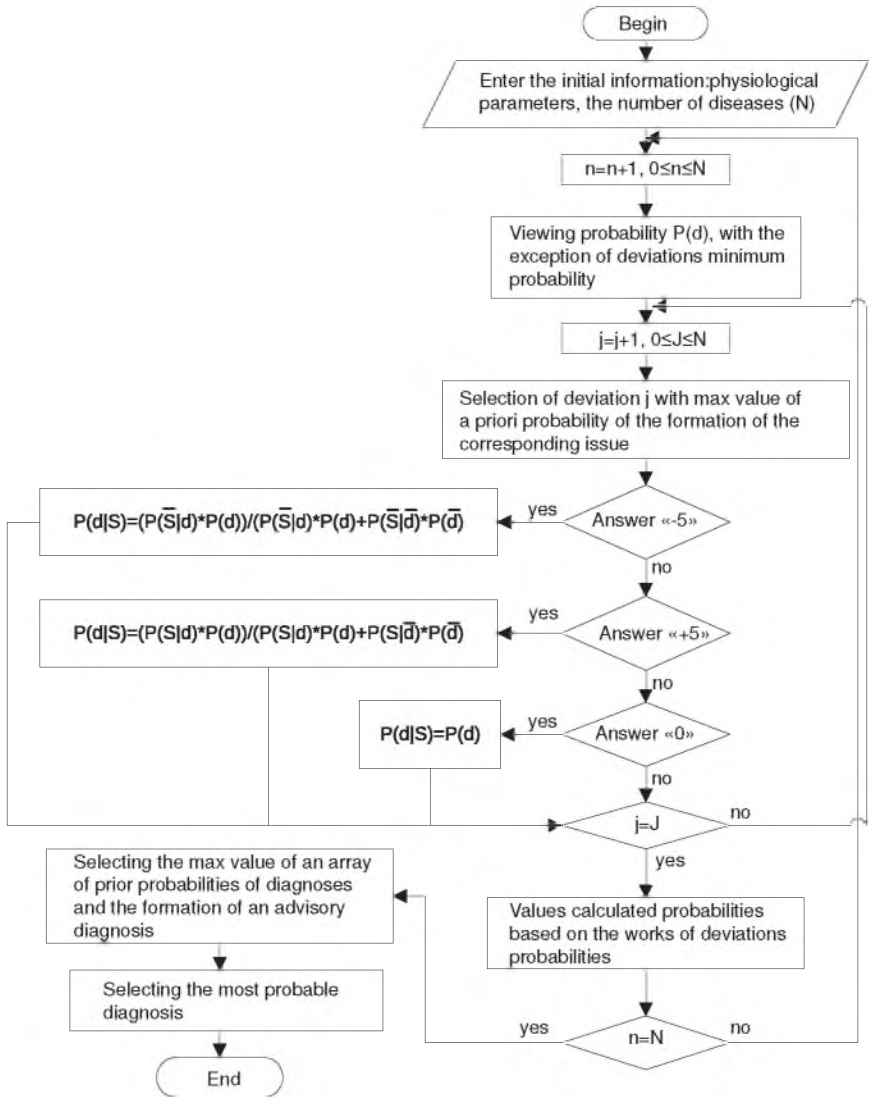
Begin

Enter the initial information:physiological parameters, the number of diseases (N)

n=n+1, 0≤n≤N

Viewing probability P(d), with the exception of deviations minimum probability

j=j+1, 0≤J≤N

Selection of deviation j with max value of a priori probability of the formation of the corresponding issue

$P(d|S)=(P(\bar{S}|d)*P(d))/(P(\bar{S}|d)*P(d)+P(\bar{S}|\bar{d})*P(\bar{d})$

yes

Answer «-5»

no

$P(d|S)=(P(S|d)*P(d))/(P(S|d)*P(d)+P(S|\bar{d})*P(\bar{d})$

yes

Answer «+5»

no

P(d|S)=P(d)

yes

Answer «0»

no

j=J

no

yes

Selecting the max value of an array of prior probabilities of diagnoses and the formation of an advisory diagnosis

Values calculated probabilities based on the works of deviations probabilities

Selecting the most probable diagnosis

yes

n=N

no

End